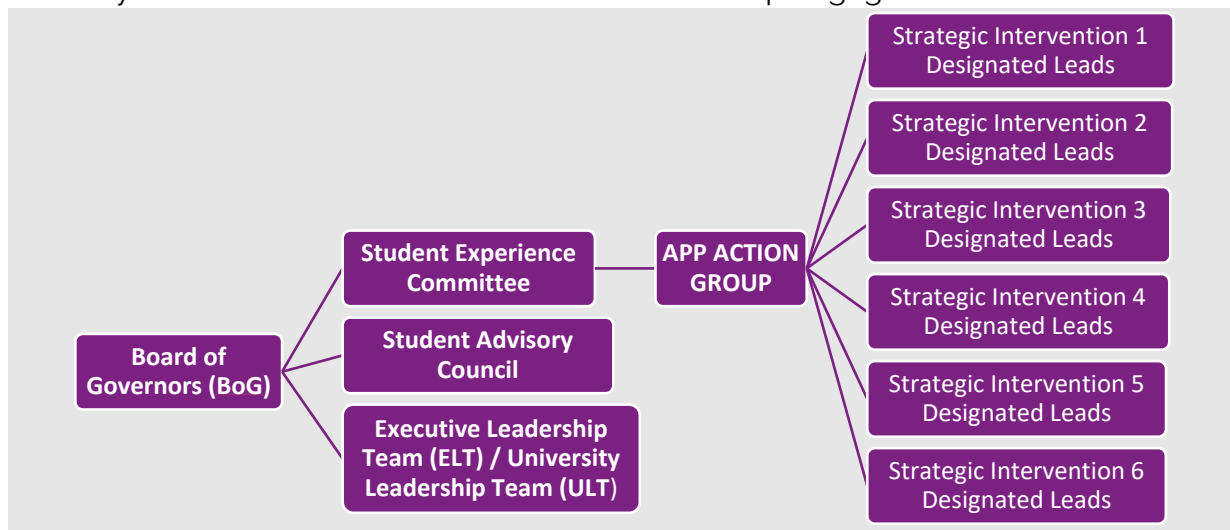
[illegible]

Board of Governors (BoG)

Student Experience Committee

Student Advisory Council

Executive Leadership Team (ELT) / University Leadership Team (ULT)

APP ACTION GROUP

Strategic Intervention 1 Designated Leads

Strategic Intervention 2 Designated Leads

Strategic Intervention 3 Designated Leads

Strategic Intervention 4 Designated Leads

Strategic Intervention 5 Designated Leads

Strategic Intervention 6 Designated Leads